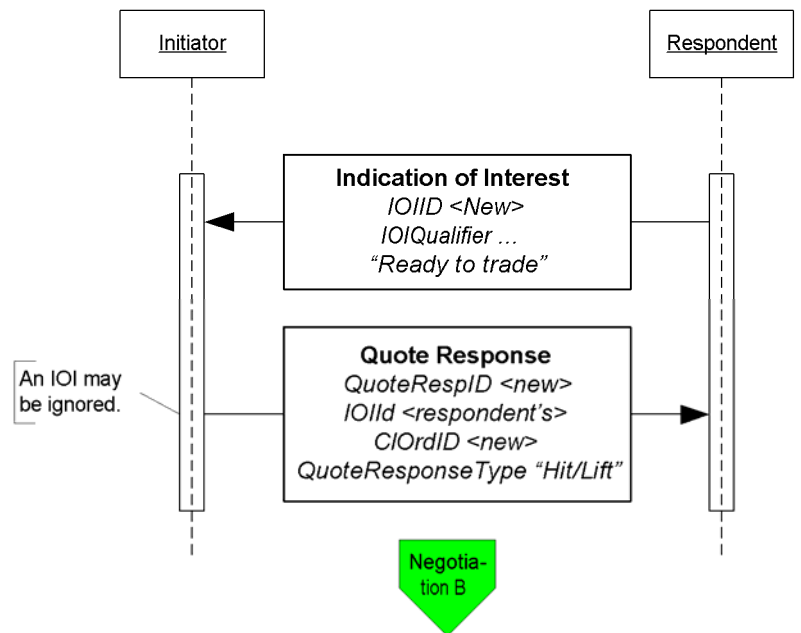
Initiator

Respondent

Indication of Interest
IOIID <New>
IOIQualifier …
"Ready to trade"

An IOI may be ignored.

Quote Response
QuoteRespID <new>
IOIId <respondent's>
ClOrdID <new>
QuoteResponseType "Hit/Lift"

Negotiation B